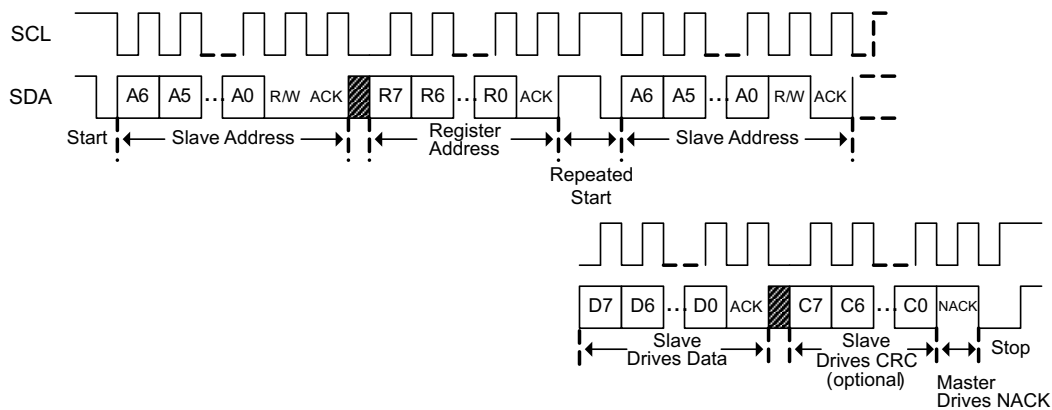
SCL

SDA

A6 A5 ... A0 R/W ACK R7 R6 ... R0 ACK A6 A5 ... A0 R/W ACK

Start Slave Address Register Address Slave Address

Repeated Start

D7 D6 ... D0 ACK C7 C6 ... C0 NACK

Slave Drives Data

Slave Drives CRC (optional)

Stop

Master Drives NACK